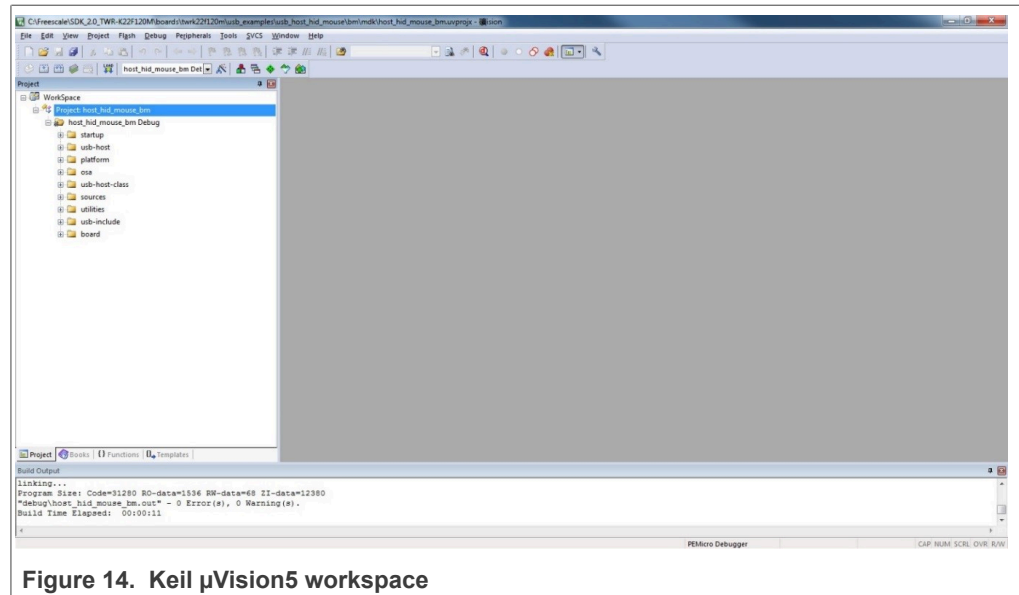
C:\Freescale\SDK_2.0_TWR-K22F120M\boards\twrk22f120m\usb_examples\usb_host_hid_mouse\bm\mdk\host_hid_mouse_bm.uvprojx - µVision

File Edit View Project Flash Debug Peripherals Tools SVCS Window Help

host_hid_mouse_bm Det

Project

WorkSpace
Project: host_hid_mouse_bm
host_hid_mouse_bm Debug
startup
usb-host
platform
osa
usb-host-class
sources
utilities
usb-include
board

Project | Books | {} Functions | Templates

Build Output

linking...
Program Size: Code=31280 RO-data=1536 RW-data=68 ZI-data=12380
"debug\host_hid_mouse_bm.out" - 0 Error(s), 0 Warning(s).
Build Time Elapsed: 00:00:11

PEMicro Debugger

CAP NUM SCRL OVR R/W

Figure 14. Keil µVision5 workspace